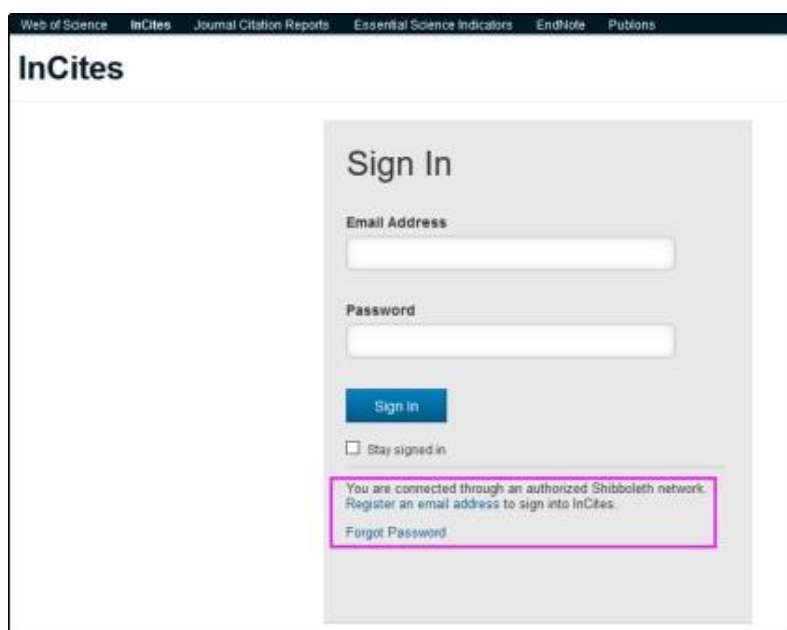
Web of Science InCites Journal Citation Reports Essential Science Indicators EndNote Publons

InCites

Sign In

Email Address

Password

Sign In

Stay signed in

You are connected through an authorized Shibboleth network. Register an email address to sign into InCites.

Forgot Password